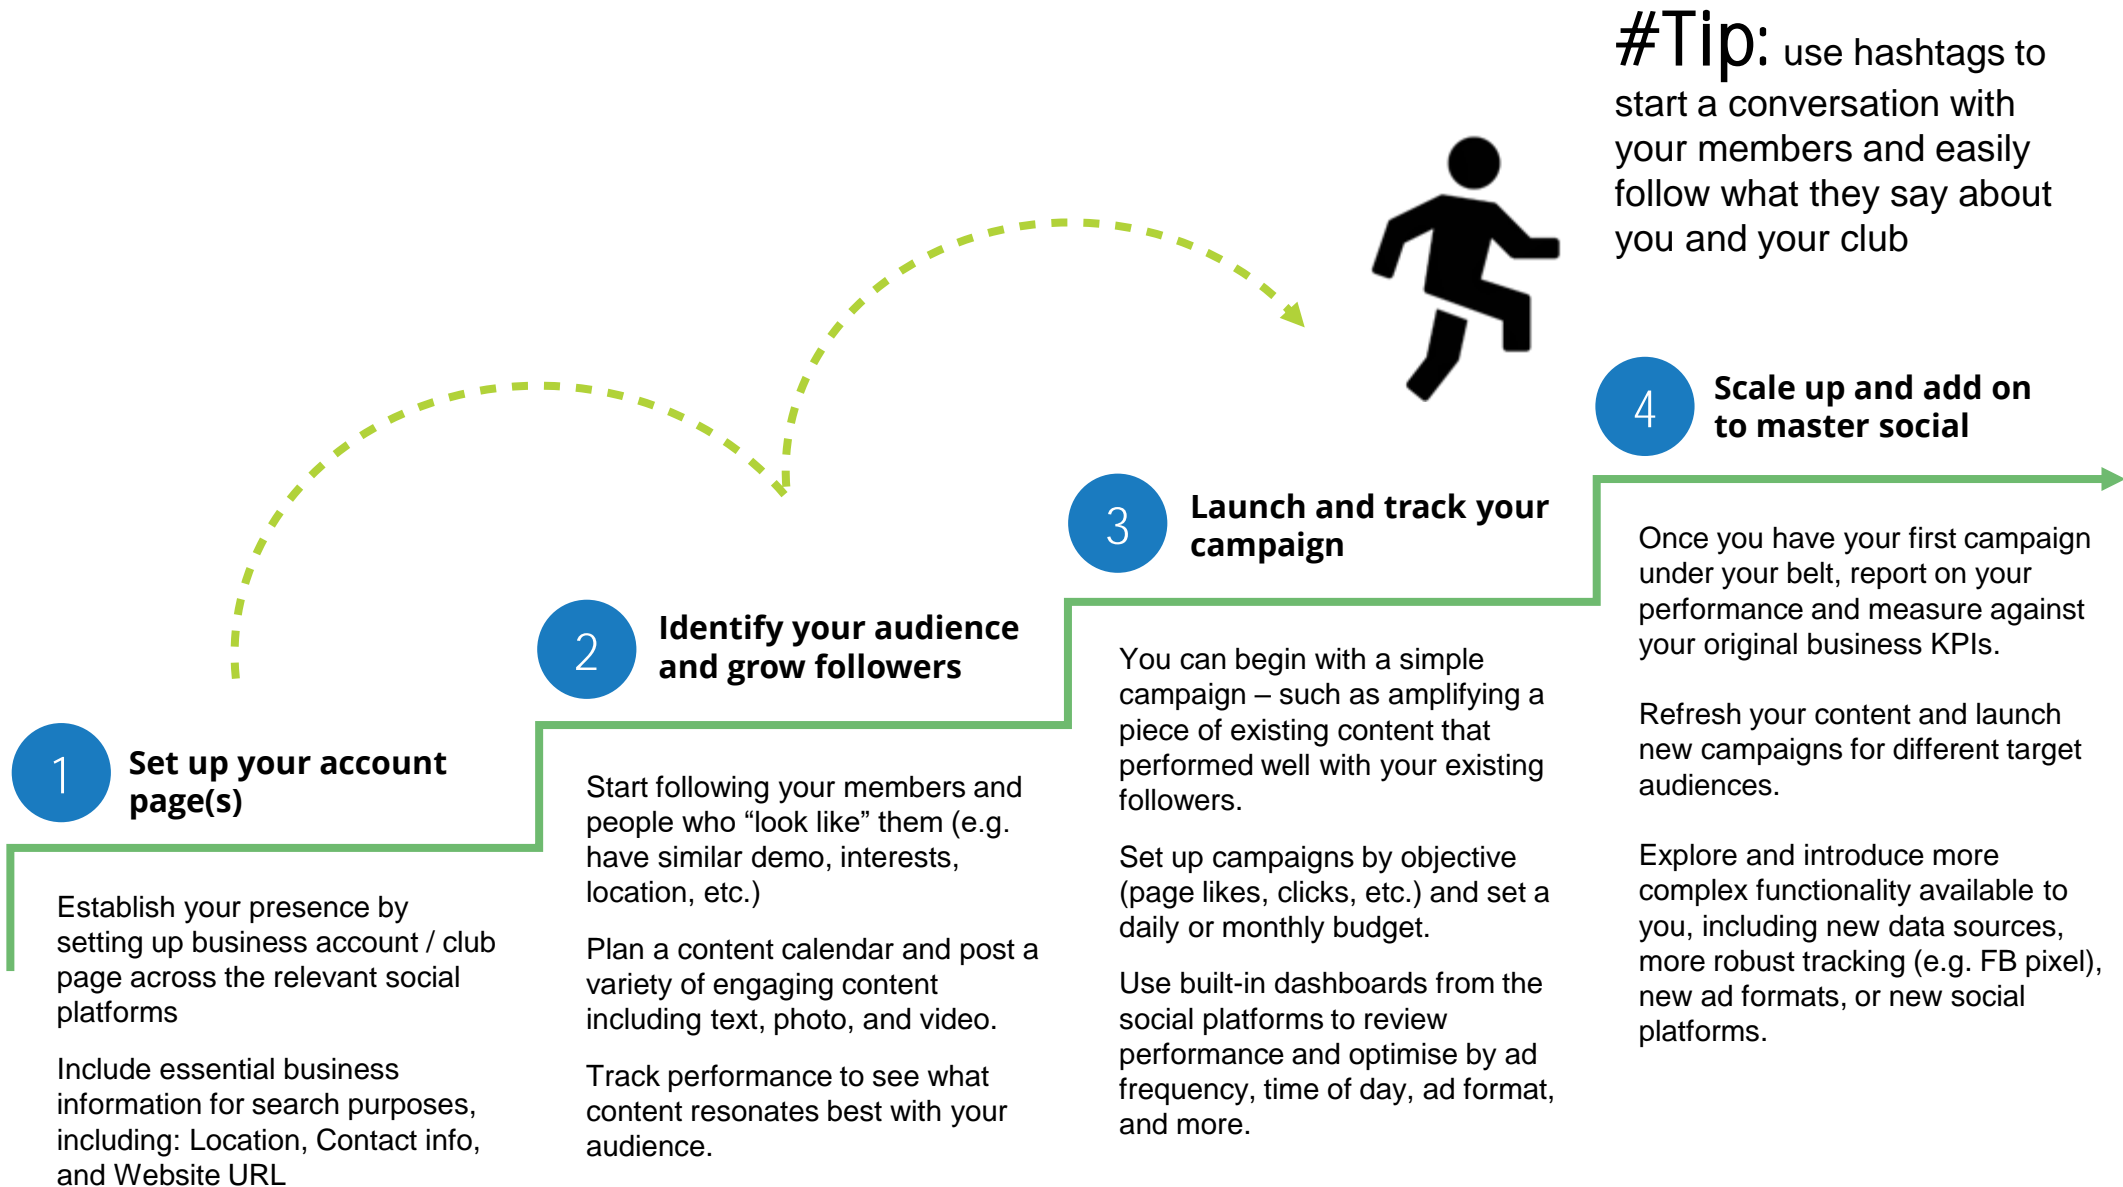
#Tip: use hashtags to start a conversation with your members and easily follow what they say about you and your club

1 Set up your account page(s)

Establish your presence by setting up business account / club page across the relevant social platforms

Include essential business information for search purposes, including: Location, Contact info, and Website URL

2 Identify your audience and grow followers

Start following your members and people who “look like” them (e.g. have similar demo, interests, location, etc.)

Plan a content calendar and post a variety of engaging content including text, photo, and video.

Track performance to see what content resonates best with your audience.

3 Launch and track your campaign

You can begin with a simple campaign – such as amplifying a piece of existing content that performed well with your existing followers.

Set up campaigns by objective (page likes, clicks, etc.) and set a daily or monthly budget.

Use built-in dashboards from the social platforms to review performance and optimise by ad frequency, time of day, ad format, and more.

4 Scale up and add on to master social

Once you have your first campaign under your belt, report on your performance and measure against your original business KPIs.

Refresh your content and launch new campaigns for different target audiences.

Explore and introduce more complex functionality available to you, including new data sources, more robust tracking (e.g. FB pixel), new ad formats, or new social platforms.